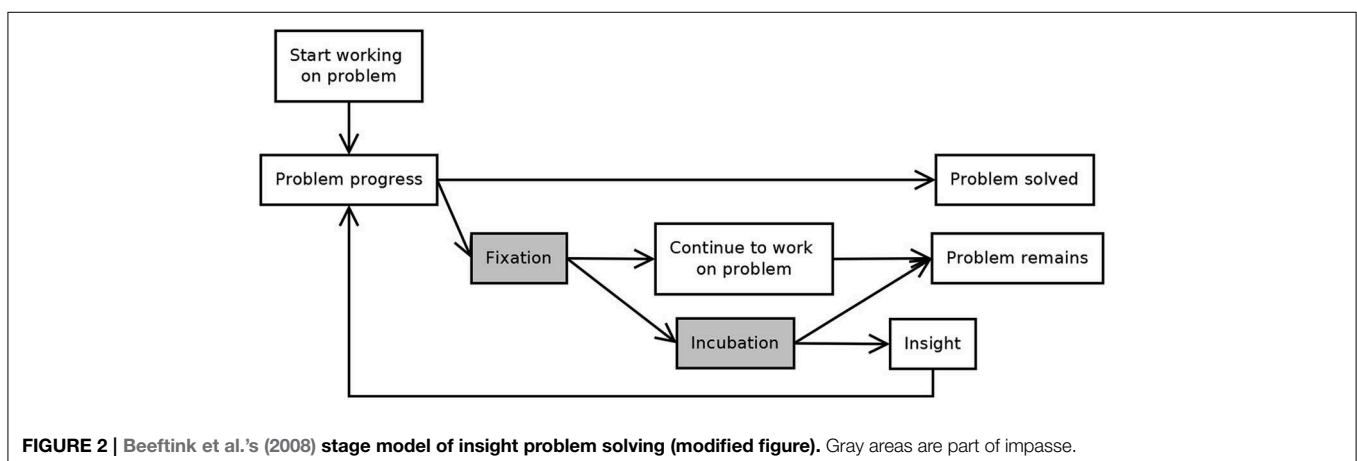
Start working on problem

Problem progress

Problem solved

Fixation

Continue to work on problem

Problem remains

Incubation

Insight

**FIGURE 2 | Beeftink et al.'s (2008) stage model of insight problem solving (modified figure).** Gray areas are part of impasse.